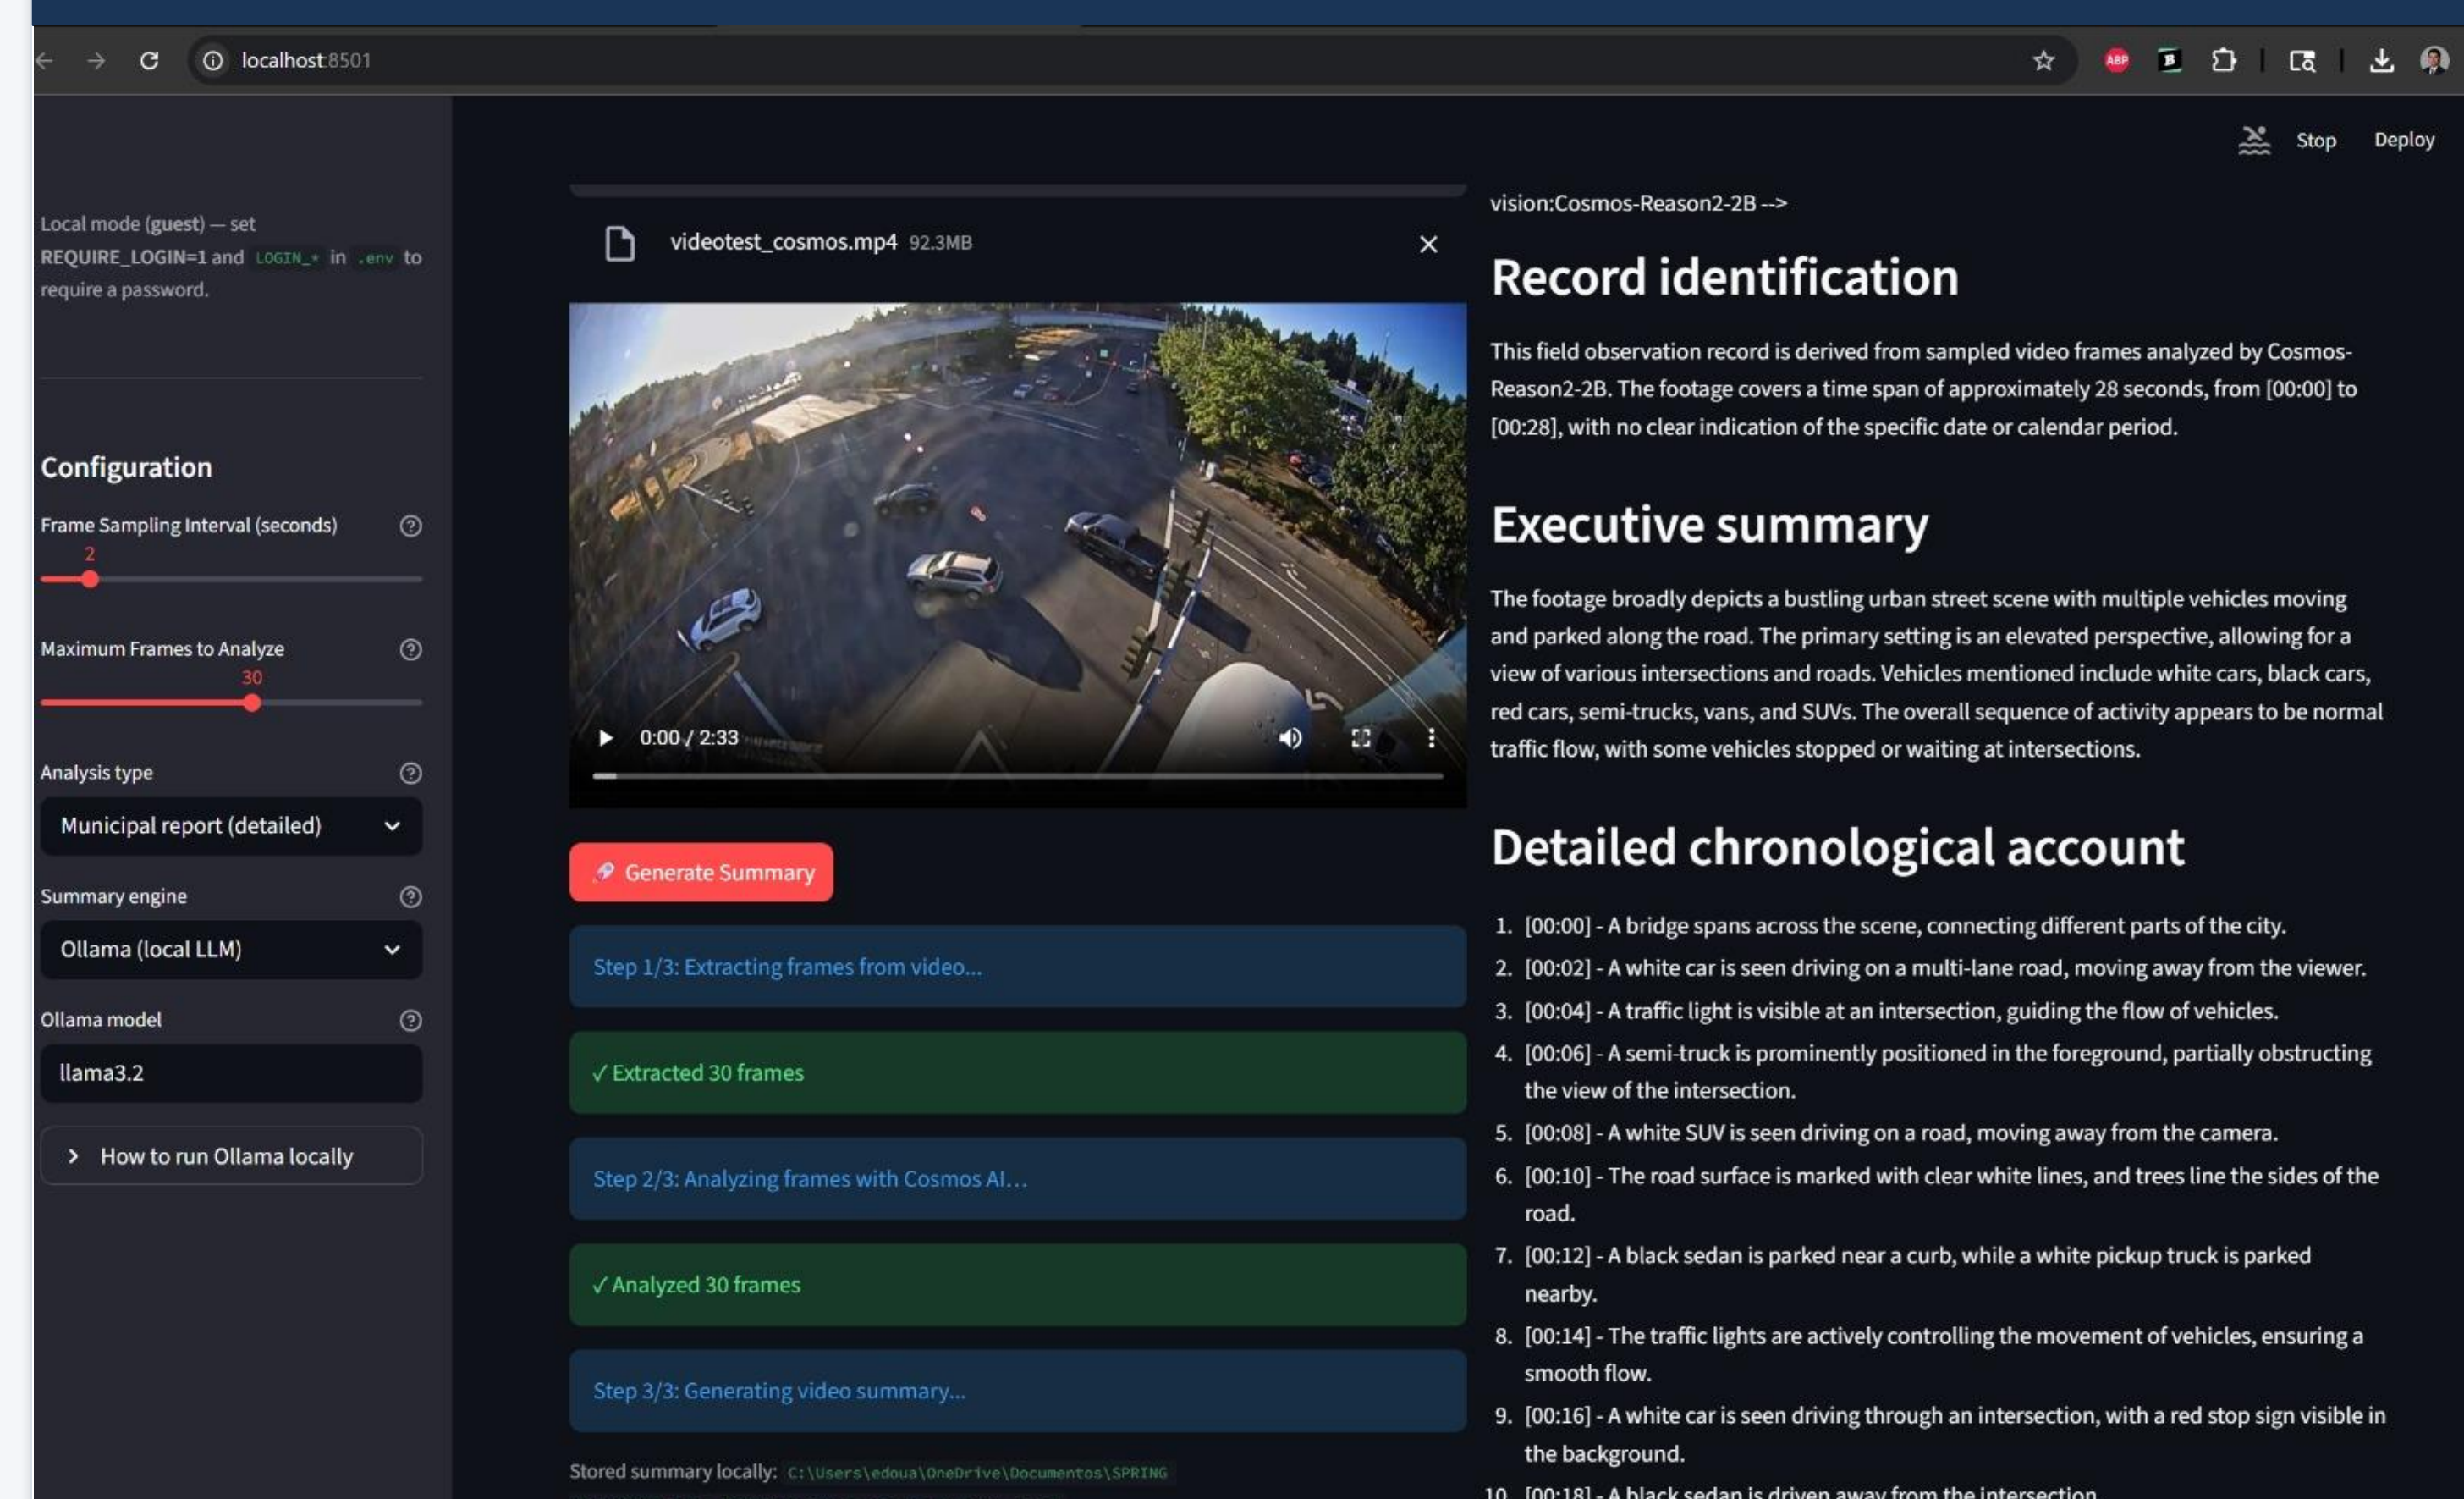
localhost:8501

Stop Deploy

Local mode (guest) — set REQUIRE_LOGIN=1 and LOGIN_* in .env to require a password.

Configuration

Frame Sampling Interval (seconds)
2

Maximum Frames to Analyze
30

Analysis type
Municipal report (detailed)

Summary engine
Ollama (local LLM)

Ollama model
llama3.2

How to run Ollama locally

videotest_cosmos.mp4 92.3MB

0:00 / 2:33

Generate Summary

Step 1/3: Extracting frames from video...

✓ Extracted 30 frames

Step 2/3: Analyzing frames with Cosmos AI...

✓ Analyzed 30 frames

Step 3/3: Generating video summary...

Stored summary locally: C:\Users\edoua\OneDrive\Documentos\SPRING

vision:Cosmos-Reason2-2B -->

Record identification

This field observation record is derived from sampled video frames analyzed by Cosmos-Reason2-2B. The footage covers a time span of approximately 28 seconds, from [00:00] to [00:28], with no clear indication of the specific date or calendar period.

Executive summary

The footage broadly depicts a bustling urban street scene with multiple vehicles moving and parked along the road. The primary setting is an elevated perspective, allowing for a view of various intersections and roads. Vehicles mentioned include white cars, black cars, red cars, semi-trucks, vans, and SUVs. The overall sequence of activity appears to be normal traffic flow, with some vehicles stopped or waiting at intersections.

Detailed chronological account

1. [00:00] - A bridge spans across the scene, connecting different parts of the city.
2. [00:02] - A white car is seen driving on a multi-lane road, moving away from the viewer.
3. [00:04] - A traffic light is visible at an intersection, guiding the flow of vehicles.
4. [00:06] - A semi-truck is prominently positioned in the foreground, partially obstructing the view of the intersection.
5. [00:08] - A white SUV is seen driving on a road, moving away from the camera.
6. [00:10] - The road surface is marked with clear white lines, and trees line the sides of the road.
7. [00:12] - A black sedan is parked near a curb, while a white pickup truck is parked nearby.
8. [00:14] - The traffic lights are actively controlling the movement of vehicles, ensuring a smooth flow.
9. [00:16] - A white car is seen driving through an intersection, with a red stop sign visible in the background.
10. [00:18] - A black sedan is driven away from the intersection.